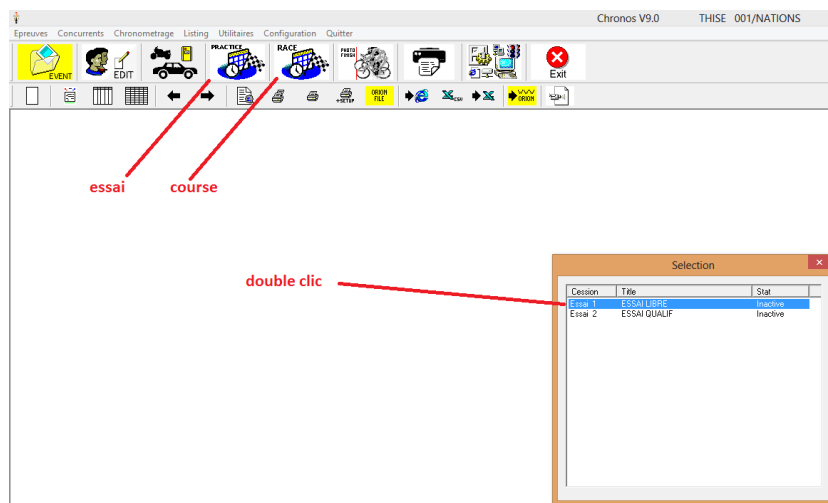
Chronos V9.0 THISE 001/NATIONS

Epreuves Concurrents Chronometrage Listing Utilitaires Configuration Quitter

EVENT EDIT PRACTICE RACE PHOTO FINISH Exit

+SETUP ORION FILE CSV ORION

essai course

double clic

Selection

| Cession | Title | Stat |
|---|---|---|
| Essai 1 | ESSAI LIBRE | Inactive |
| Essai 2 | ESSAI QUALIF | Inactive |